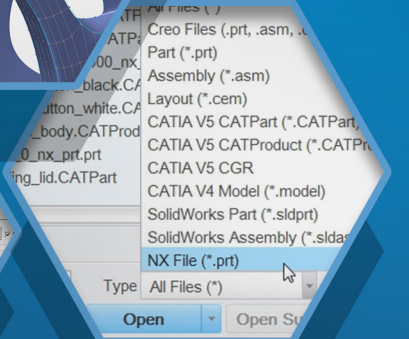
All Files (*)
Creo Files (.prt, .asm, .
Part (*.prt)
Assembly (*.asm)
Layout (*.cem)
CATIA V5 CATPart (*.CATPart,
CATIA V5 CATProduct (*.CATPr
CATIA V5 CGR
CATIA V4 Model (*.model)
SolidWorks Part (*.sldprt)
SolidWorks Assembly (*.slda
NX File (*.prt)

CATP
CATPa
000_nx_
_black.CA
utton_white.CA
_body.CATProd
0_nx_prt.prt
ing_lid.CATPart

Type All Files (*)
Open
Open Su